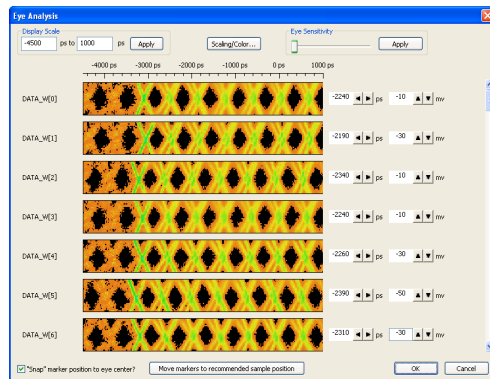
Eye Analysis

Display Scale
-4500 ps to 1000 ps Apply

Scaling/Color...

Eye Sensitivity
Apply

-4000 ps -3000 ps -2000 ps -1000 ps 0 ps 1000 ps

DATA_W[0] -2240 ps -10 mv
DATA_W[1] -2190 ps -30 mv
DATA_W[2] -2340 ps -10 mv
DATA_W[3] -2240 ps -10 mv
DATA_W[4] -2260 ps -30 mv
DATA_W[5] -2390 ps -50 mv
DATA_W[6] -2310 ps -30 mv

"Snap" marker position to eye center?

Move markers to recommended sample position

OK Cancel